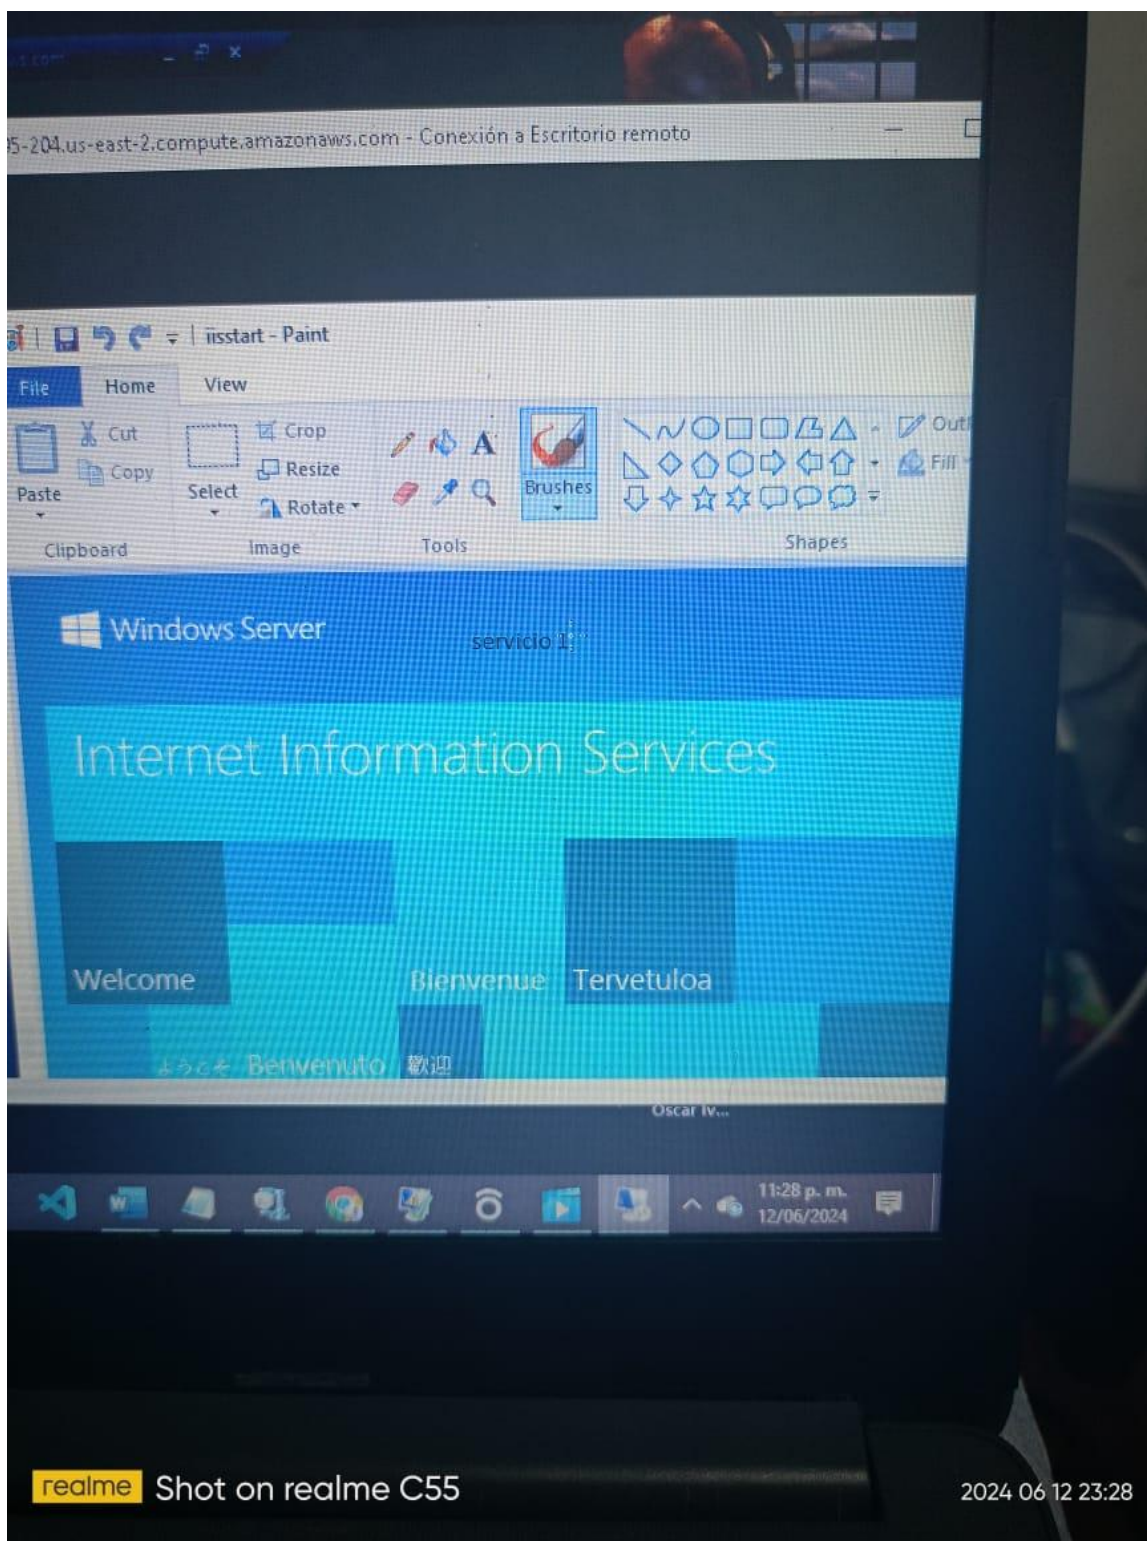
5-204.us-east-2.compute.amazonaws.com - Conexión a Escritorio remoto

iisstart - Paint

File Home View

Cut
Copy
Paste
Clipboard

Select
Crop
Resize
Rotate
Image

Tools

Brushes

Shapes

Outl
Fill

Windows Server

servicio 1

Internet Information Services

Welcome

Bienvenue

Tervetuloa

ようこそ Benvenuto 歓迎

Oscar Iv...

11:28 p. m.
12/06/2024

realme Shot on realme C55

2024 06 12 23:28